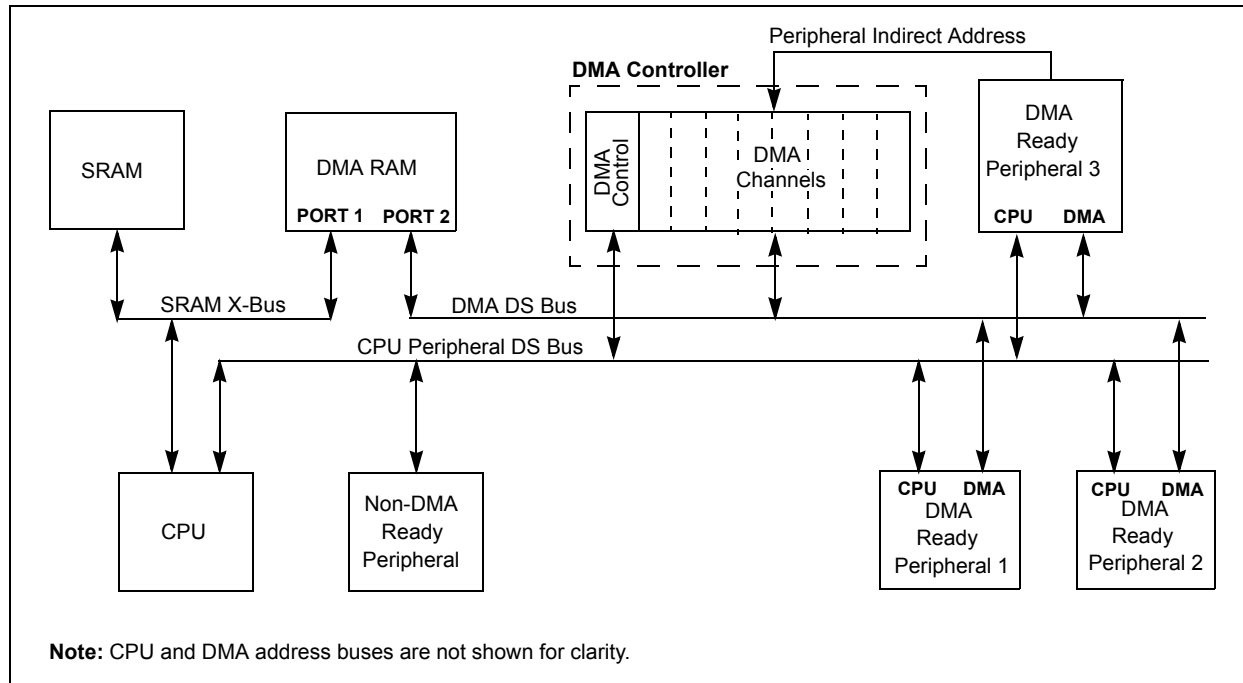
Peripheral Indirect Address

DMA Controller

SRAM

DMA RAM

PORT 1 PORT 2

DMA Control

DMA Channels

DMA Ready Peripheral 3

CPU DMA

SRAM X-Bus

DMA DS Bus

CPU Peripheral DS Bus

CPU

Non-DMA Ready Peripheral

CPU DMA
DMA Ready Peripheral 1

CPU DMA
DMA Ready Peripheral 2

Note: CPU and DMA address buses are not shown for clarity.